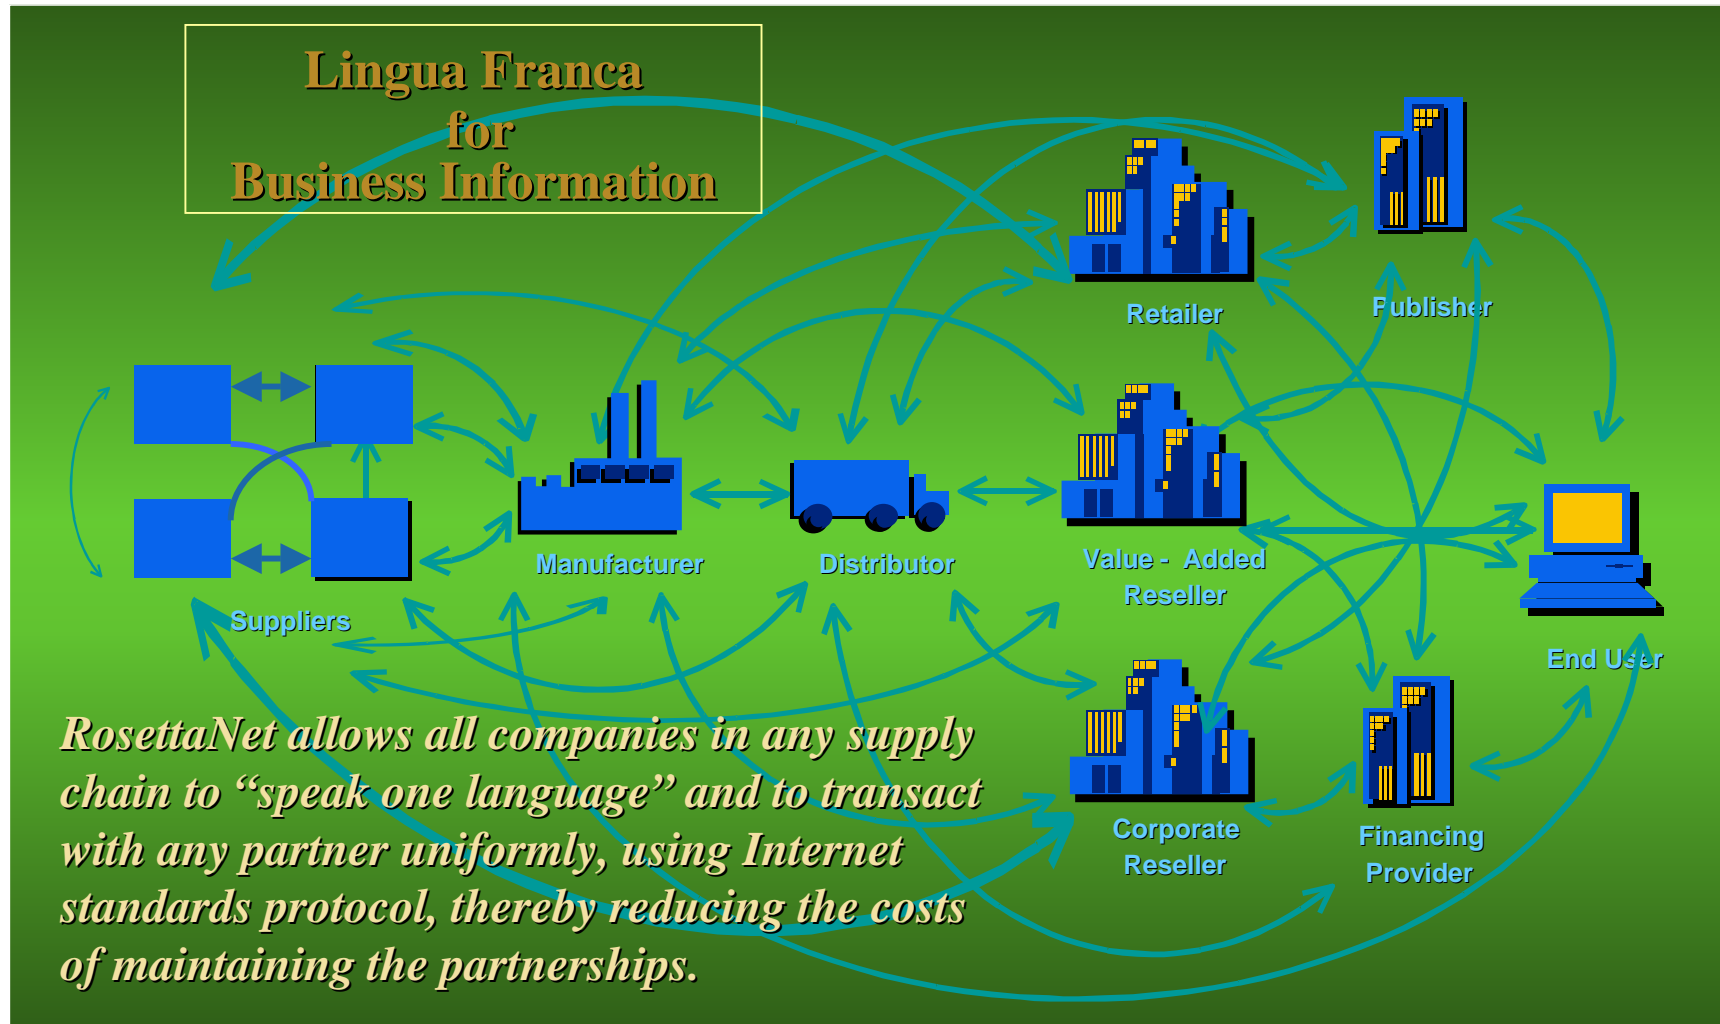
Lingua Franca
for
Business Information

Retailer

Publisher

Suppliers

Manufacturer

Distributor

Value - Added Reseller

End User

Corporate Reseller

Financing Provider

RosettaNet allows all companies in any supply chain to "speak one language" and to transact with any partner uniformly, using Internet standards protocol, thereby reducing the costs of maintaining the partnerships.